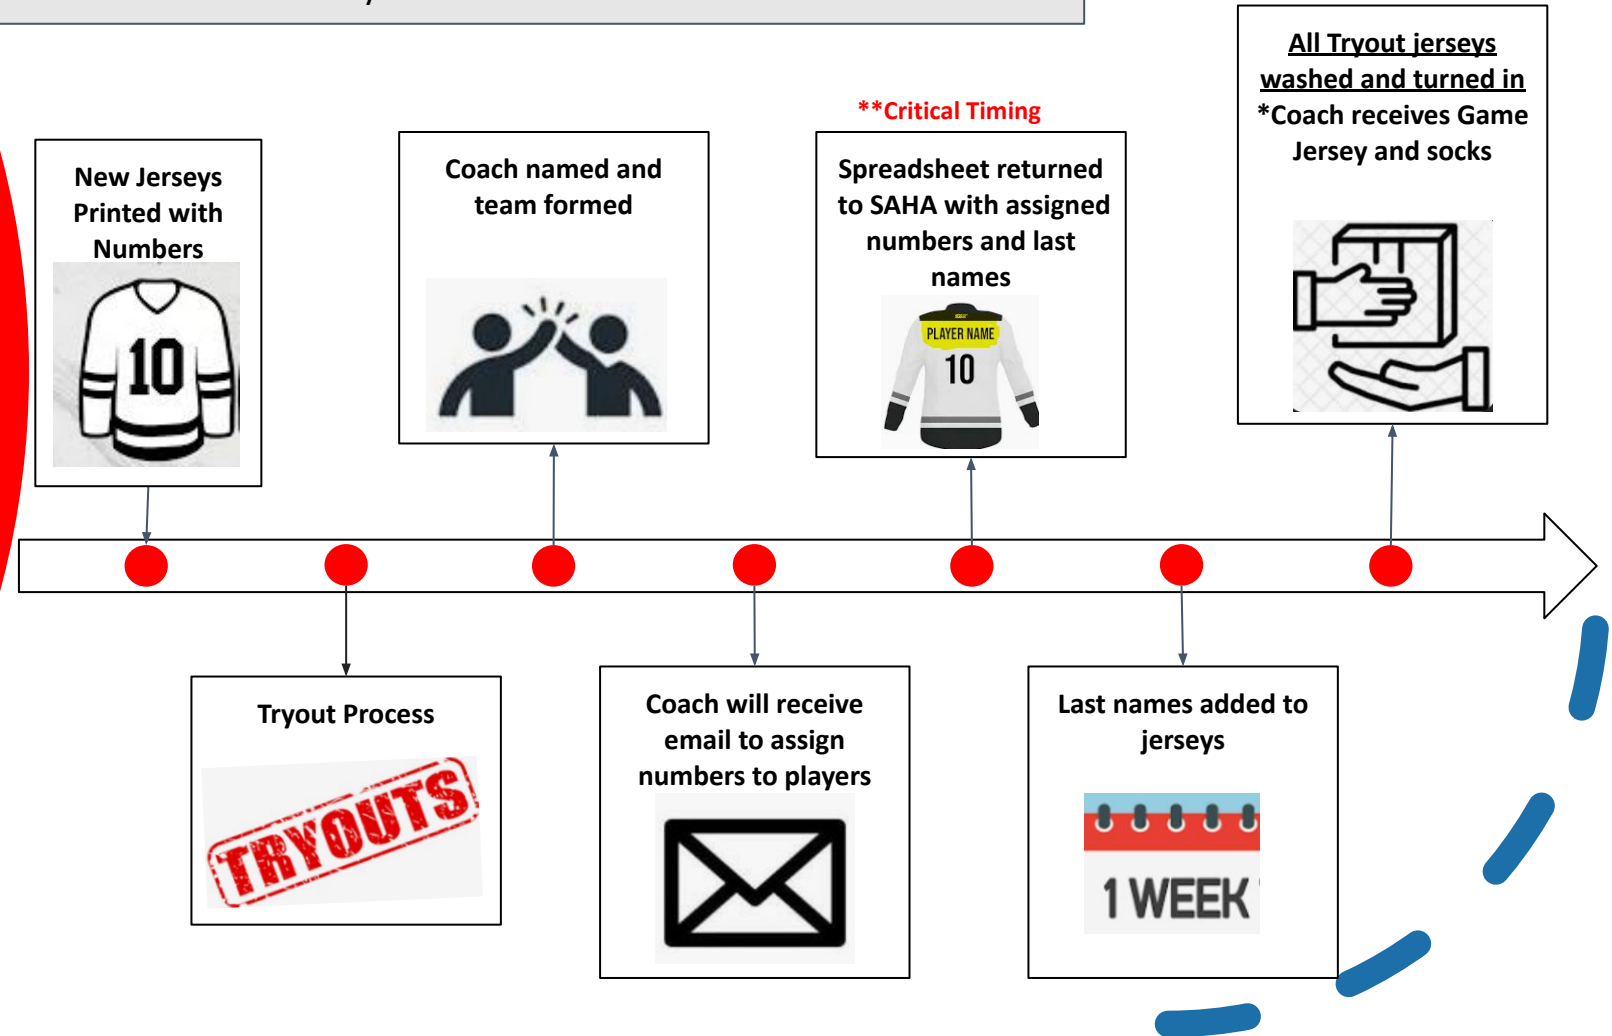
New Jerseys Printed with Numbers

10

Coach named and team formed

**Critical Timing

Spreadsheet returned to SAHA with assigned numbers and last names

PLAYER NAME

10

All Tryout jerseys washed and turned in
*Coach receives Game Jersey and socks

Tryout Process

TRYOUTS

Coach will receive email to assign numbers to players

Last names added to jerseys

1 WEEK